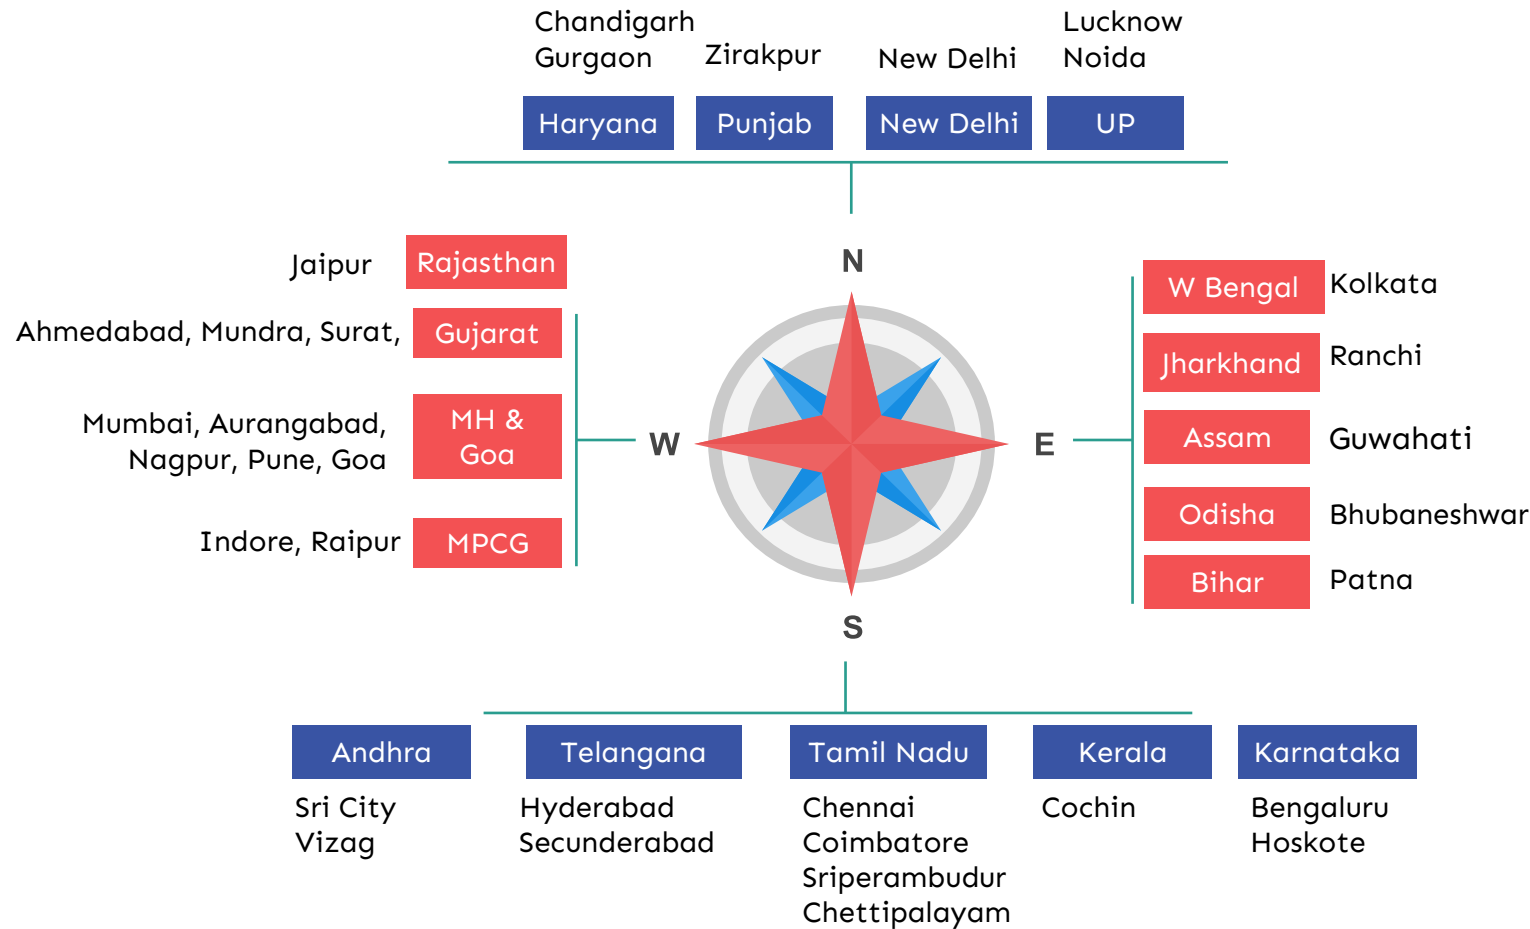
Chandigarh
Gurgaon

Zirakpur

New Delhi

Lucknow
Noida

Haryana

Punjab

New Delhi

UP

N

Jaipur

Rajasthan

Ahmedabad, Mundra, Surat,

Gujarat

Mumbai, Aurangabad, Nagpur, Pune, Goa

MH & Goa

Indore, Raipur

MPCG

W

E

W Bengal

Kolkata

Jharkhand

Ranchi

Assam

Guwahati

Odisha

Bhubaneshwar

Bihar

Patna

S

Andhra

Sri City
Vizag

Telangana

Hyderabad
Secunderabad

Tamil Nadu

Chennai
Coimbatore
Sriperambudur
Chettipalayam

Kerala

Cochin

Karnataka

Bengaluru
Hoskote